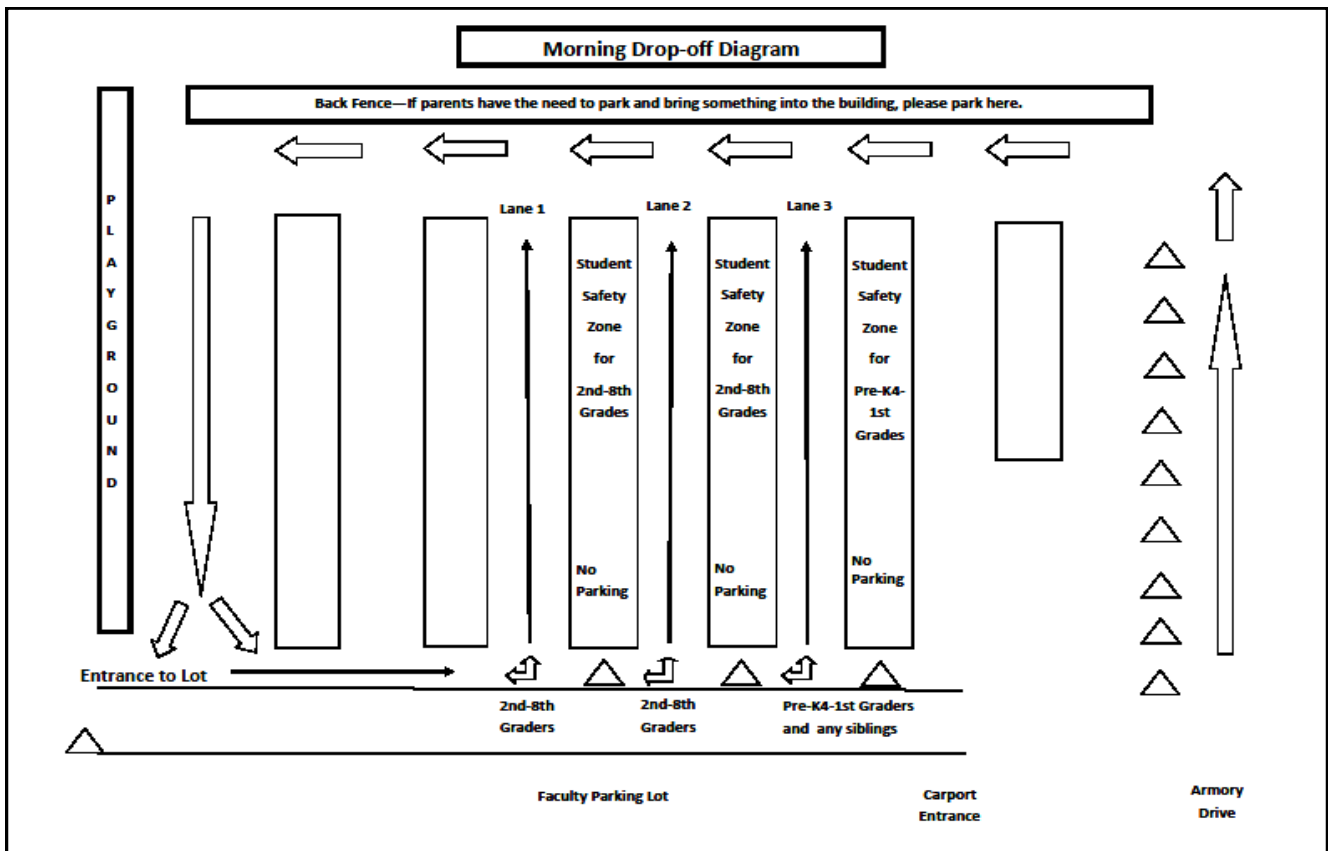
Morning Drop-off Diagram

Back Fence—If parents have the need to park and bring something into the building, please park here.

P L A Y G R O U N D

Lane 1

Lane 2

Lane 3

Student Safety Zone for 2nd-8th Grades

No Parking

Student Safety Zone for 2nd-8th Grades

No Parking

Student Safety Zone for Pre-K4-1st Grades

No Parking

Entrance to Lot

2nd-8th Graders

2nd-8th Graders

Pre-K4-1st Graders and any siblings

Faculty Parking Lot

Carport Entrance

Armory Drive